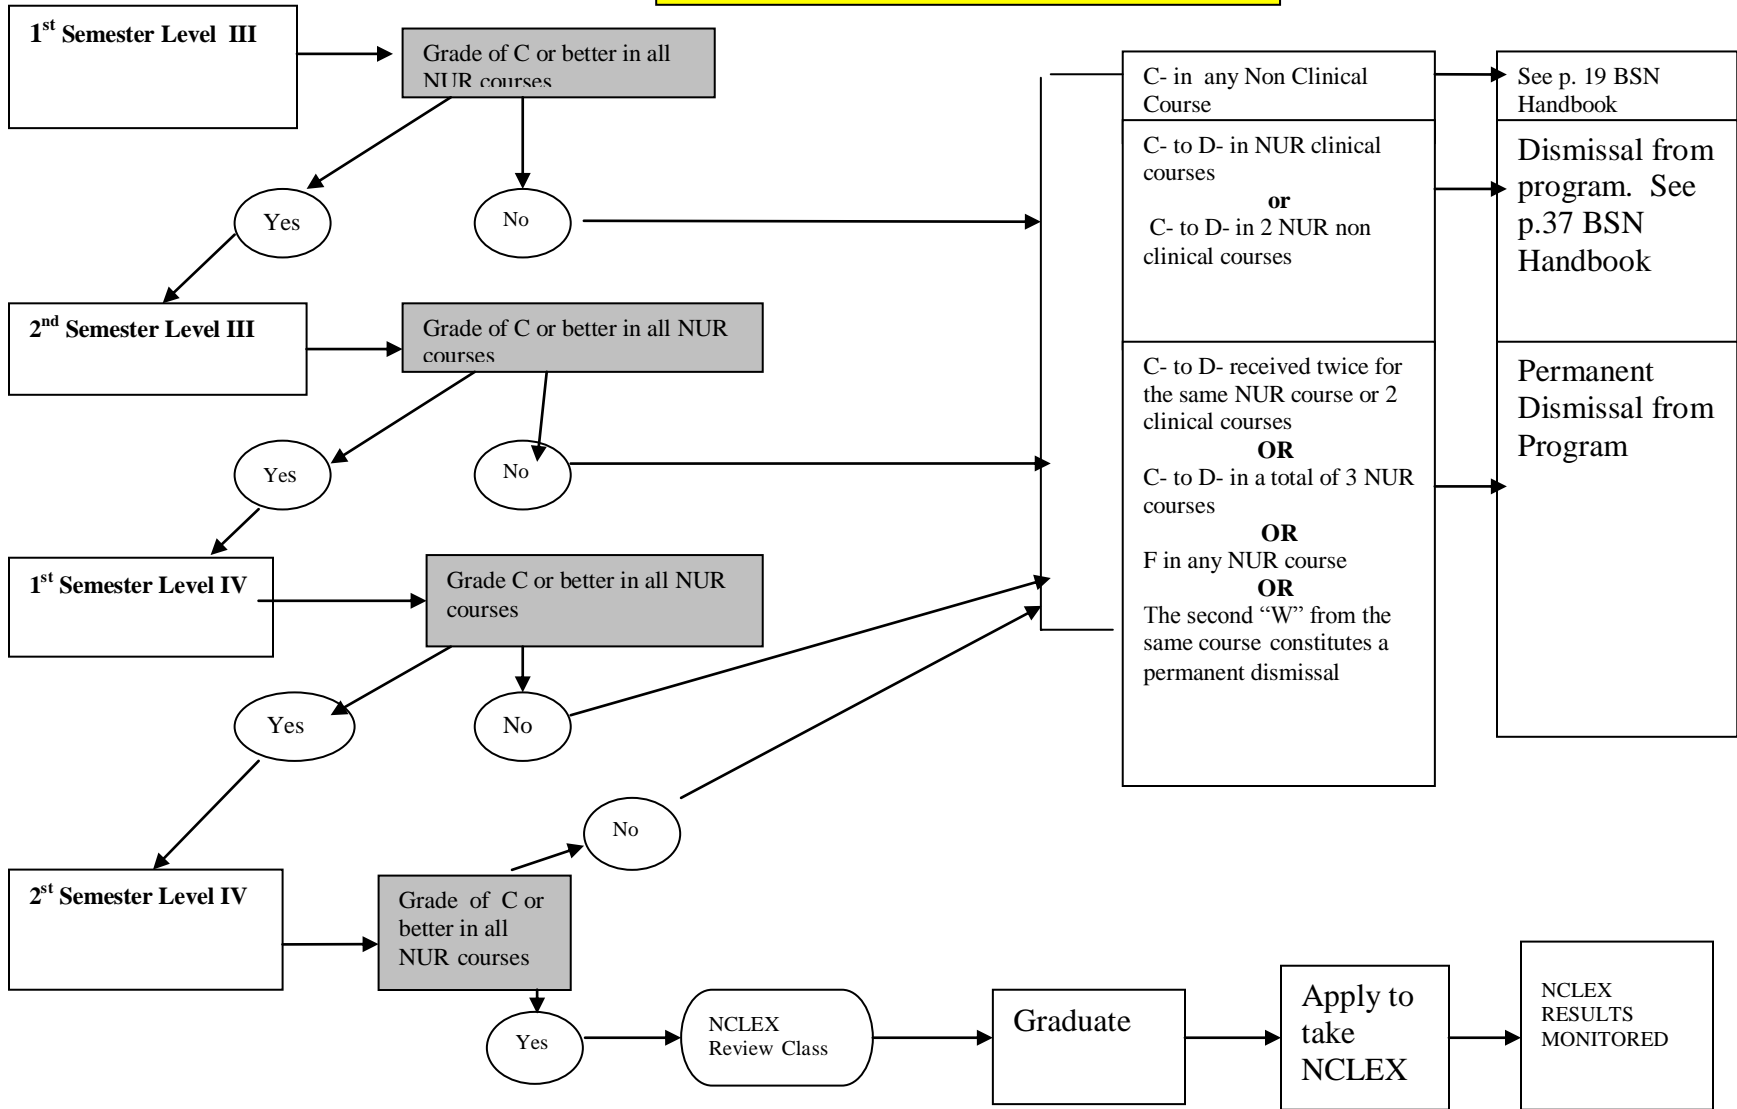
1$^{st}$ Semester Level III

Grade of C or better in all NUR courses

Yes

No

2$^{nd}$ Semester Level III

Grade of C or better in all NUR courses

Yes

No

1$^{st}$ Semester Level IV

Grade C or better in all NUR courses

Yes

No

2$^{st}$ Semester Level IV

Grade of C or better in all NUR courses

No

Yes

NCLEX Review Class

Graduate

Apply to take NCLEX

NCLEX RESULTS MONITORED

C- in any Non Clinical Course

See p. 19 BSN Handbook

C- to D- in NUR clinical courses
or
C- to D- in 2 NUR non clinical courses

Dismissal from program. See p.37 BSN Handbook

C- to D- received twice for the same NUR course or 2 clinical courses
OR
C- to D- in a total of 3 NUR courses
OR
F in any NUR course
OR
The second "W" from the same course constitutes a permanent dismissal

Permanent Dismissal from Program